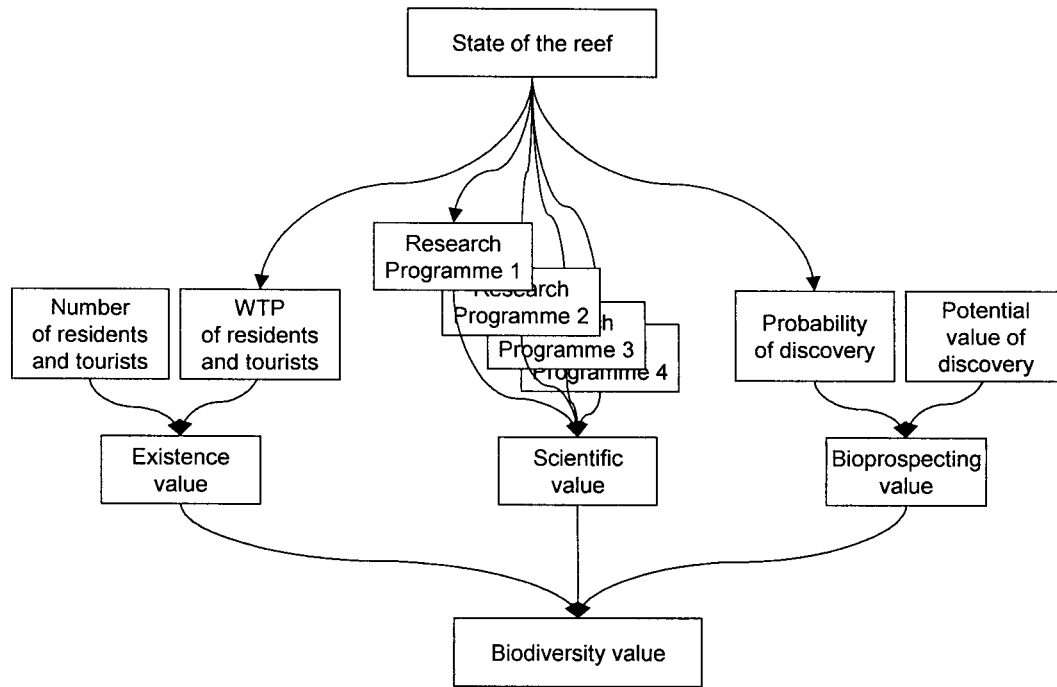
State of the reef

Research Programme 1

Research Programme 2

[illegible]h Programme 3

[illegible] Programme 4

Number of residents and tourists

WTP of residents and tourists

Probability of discovery

Potential value of discovery

Existence value

Scientific value

Bioprospecting value

Biodiversity value